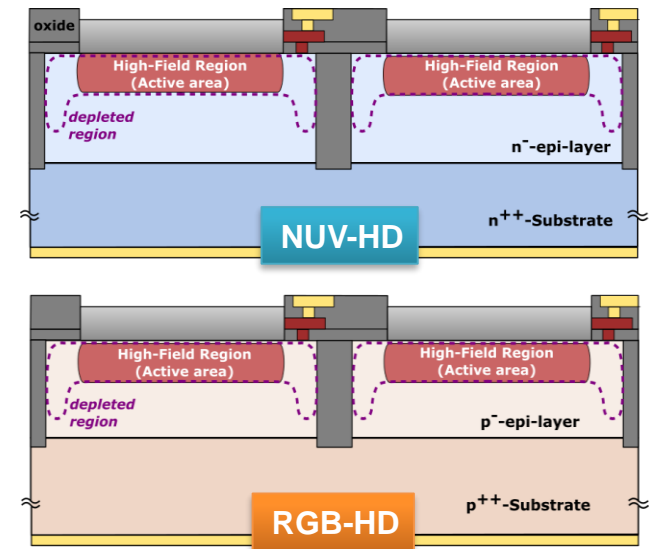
oxide

High-Field Region
(Active area)

High-Field Region
(Active area)

depleted region

$n^{-}$-epi-layer

$n^{++}$-Substrate

NUV-HD

High-Field Region
(Active area)

High-Field Region
(Active area)

depleted region

$p^{-}$-epi-layer

$p^{++}$-Substrate

RGB-HD